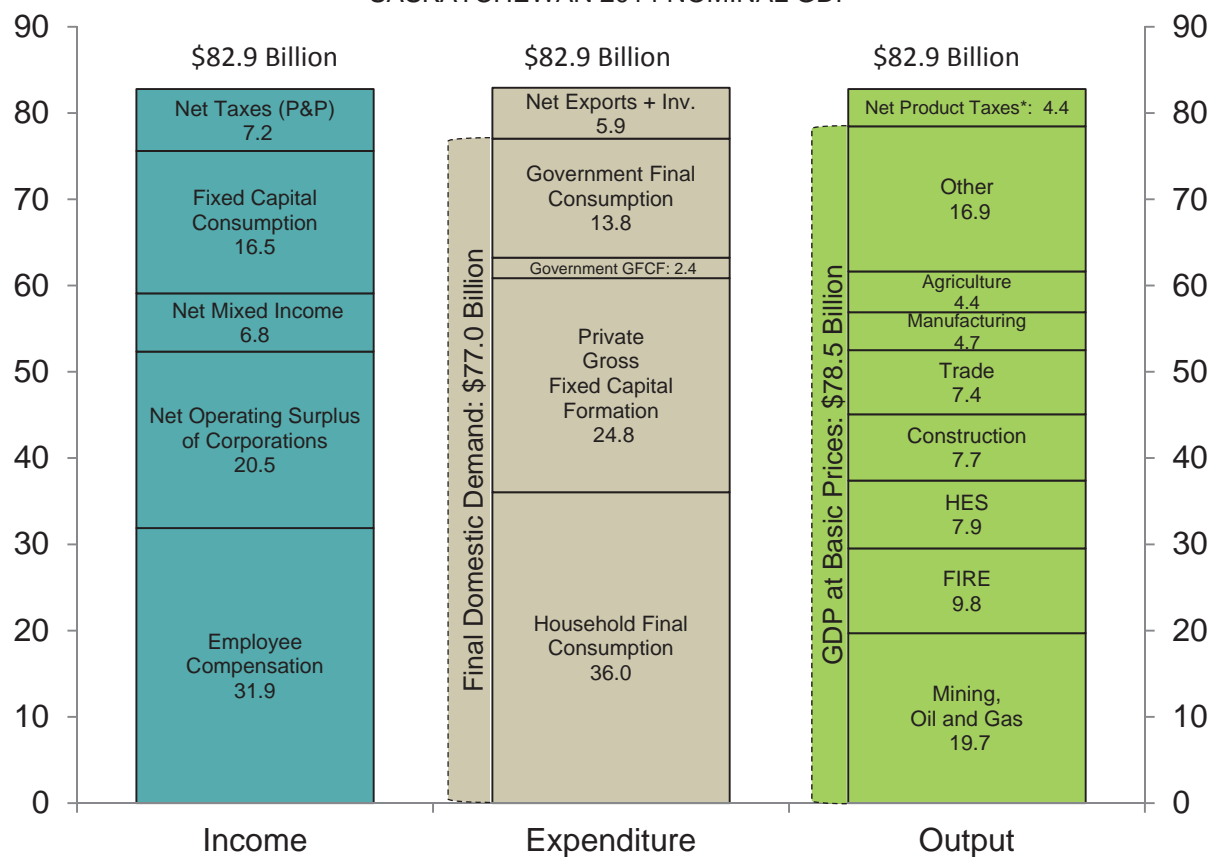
SASKATCHEWAN 2011 NOMINAL GDP

90 80 70 60 50 40 30 20 10 0

$82.9 Billion

Net Taxes (P&P)
7.2

Fixed Capital Consumption
16.5

Net Mixed Income
6.8

Net Operating Surplus of Corporations
20.5

Employee Compensation
31.9

$82.9 Billion

Net Exports + Inv.
5.9

Government Final Consumption
13.8

Government GFCF: 2.4

Private Gross Fixed Capital Formation
24.8

Household Final Consumption
36.0

Final Domestic Demand: $77.0 Billion

$82.9 Billion

Net Product Taxes*: 4.4

Other
16.9

Agriculture
4.4

Manufacturing
4.7

Trade
7.4

Construction
7.7

HES
7.9

FIRE
9.8

Mining, Oil and Gas
19.7

GDP at Basic Prices: $78.5 Billion

90 80 70 60 50 40 30 20 10 0

Income

Expenditure

Output